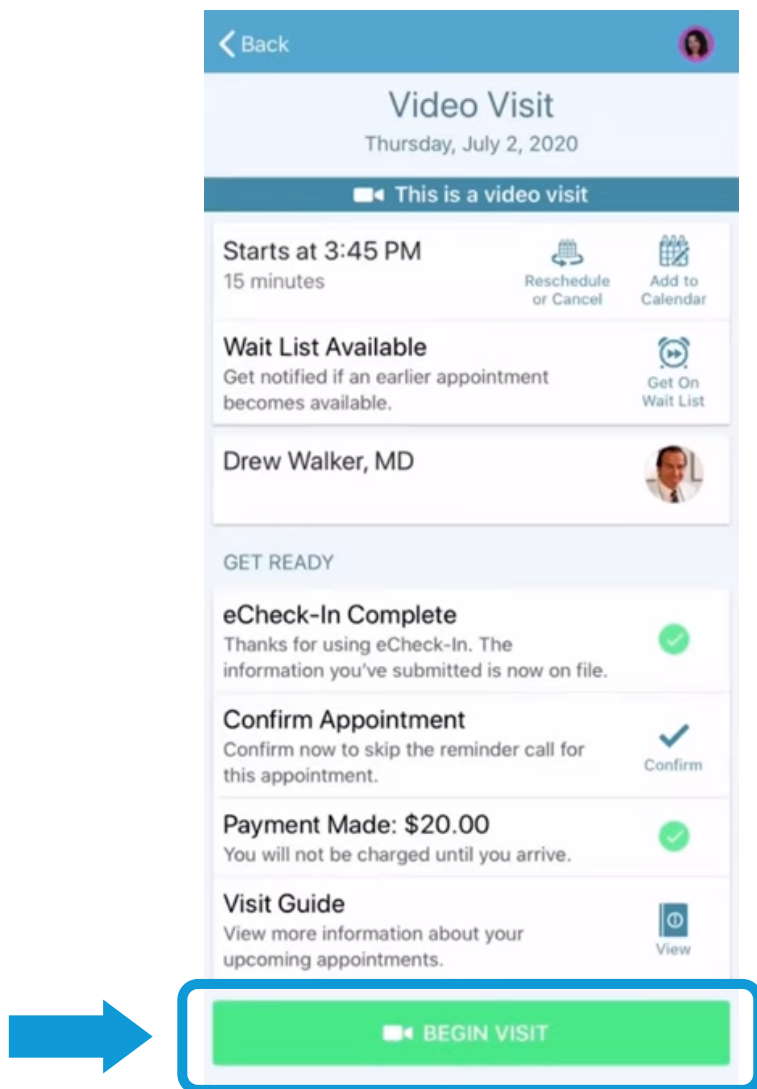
Back

Video Visit
Thursday, July 2, 2020

This is a video visit

Starts at 3:45 PM
15 minutes

Reschedule or Cancel

Add to Calendar

Wait List Available
Get notified if an earlier appointment becomes available.

Get On Wait List

Drew Walker, MD

GET READY

eCheck-In Complete
Thanks for using eCheck-In. The information you've submitted is now on file.

Confirm Appointment
Confirm now to skip the reminder call for this appointment.

Confirm

Payment Made: $20.00
You will not be charged until you arrive.

Visit Guide
View more information about your upcoming appointments.

View

BEGIN VISIT